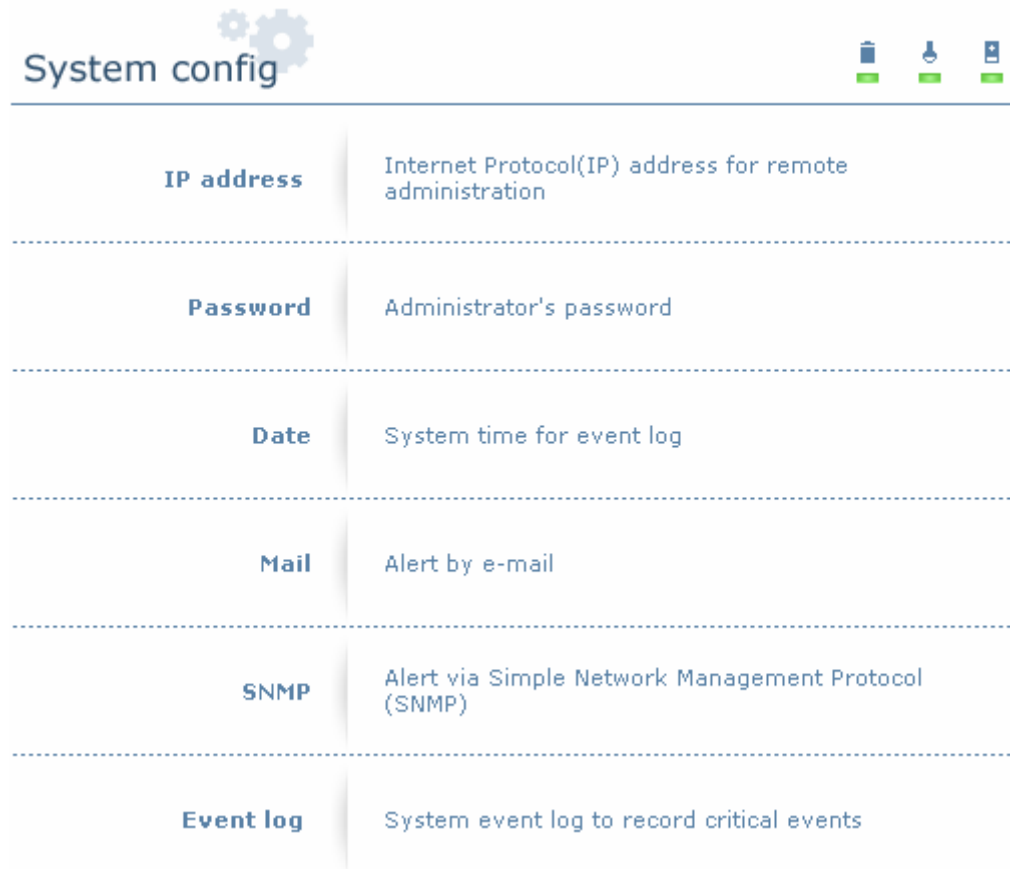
System config

| | |
|---|---|
| IP address | Internet Protocol(IP) address for remote administration |
| Password | Administrator's password |
| Date | System time for event log |
| Mail | Alert by e-mail |
| SNMP | Alert via Simple Network Management Protocol (SNMP) |
| Event log | System event log to record critical events |